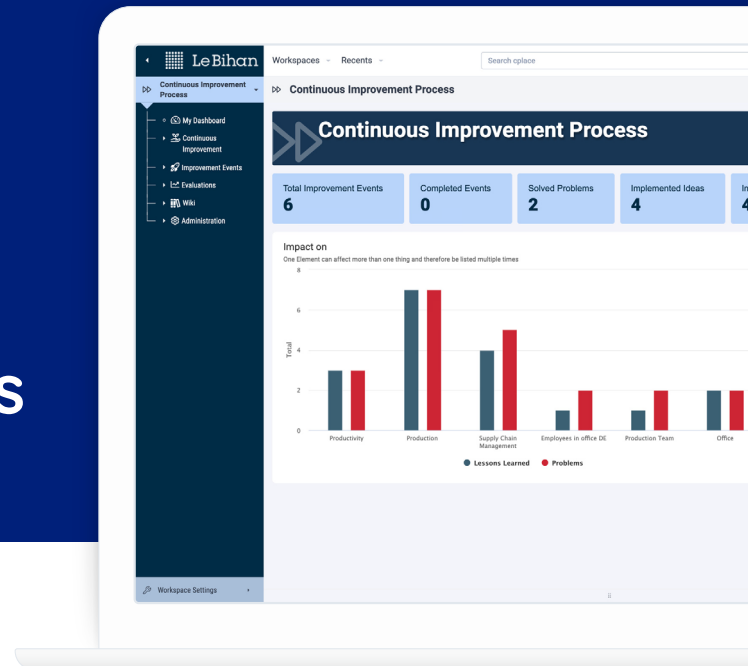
s

Le Bihan

Continuous Improvement Process

My Dashboard
Continuous Improvement
Improvement Events
Evaluations
Wiki
Administration

Workspace Settings

Workspaces Recents Search cplace

Continuous Improvement Process

Continuous Improvement Process

| Total Improvement Events | Completed Events | Solved Problems | Implemented Ideas | In |
|---|---|---|---|---|
| 6 | 0 | 2 | 4 | 4 |

Impact on
One Element can affect more than one thing and therefore be listed multiple times

8
6
4
2
0
Total

Productivity
Production
Supply Chain Management
Employees in office DE
Production Team
Office

Lessons Learned
Problems